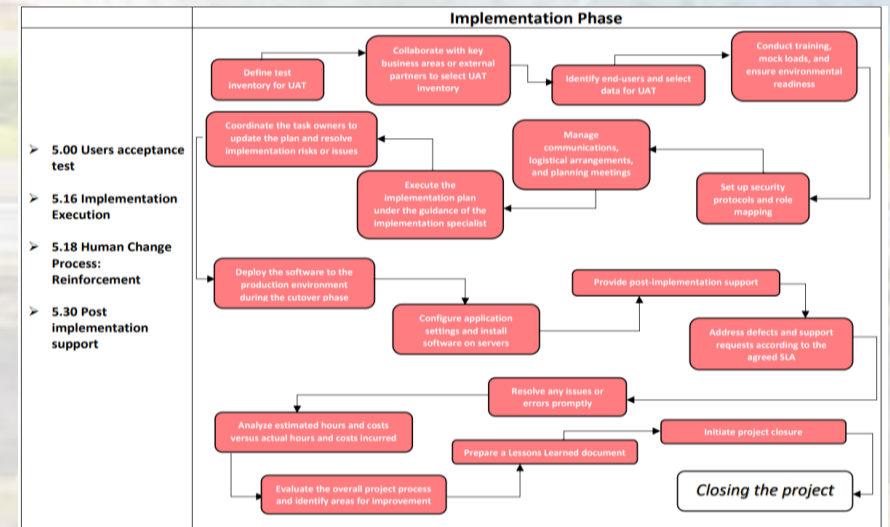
Implementation Phase

5.00 Users acceptance test

5.16 Implementation Execution

5.18 Human Change Process: Reinforcement

5.30 Post implementation support

Define test inventory for UAT

Collaborate with key business areas or external partners to select UAT inventory

Identify end-users and select data for UAT

Conduct training, mock loads, and ensure environmental readiness

Coordinate the task owners to update the plan and resolve implementation risks or issues

Manage communications, logistical arrangements, and planning meetings

Set up security protocols and role mapping

Execute the implementation plan under the guidance of the implementation specialist

Deploy the software to the production environment during the cutover phase

Provide post-implementation support

Configure application settings and install software on servers

Address defects and support requests according to the agreed SLA

Resolve any issues or errors promptly

Analyze estimated hours and costs versus actual hours and costs incurred

Initiate project closure

Prepare a Lessons Learned document

Evaluate the overall project process and identify areas for improvement

Closing the project